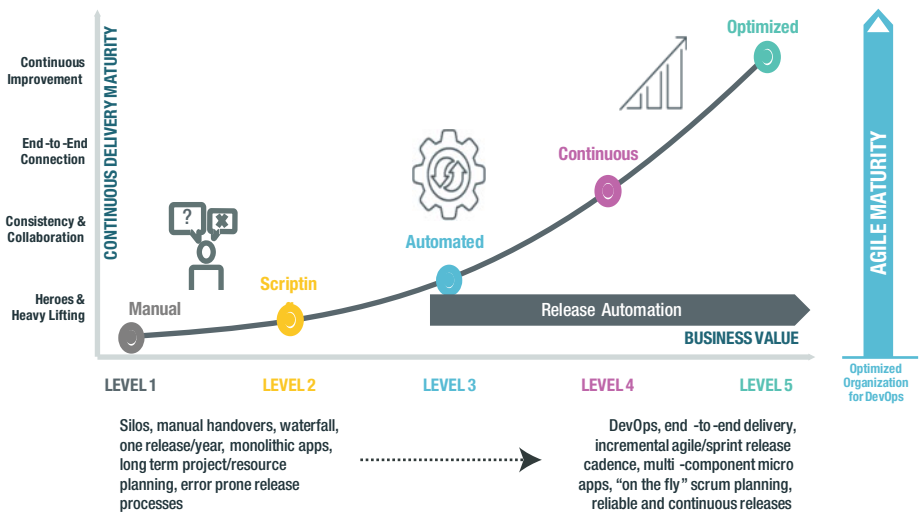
CONTINUOUS DELIVERY MATURITY

Continuous Improvement

End -to-End Connection

Consistency & Collaboration

Heroes & Heavy Lifting

Optimized

Continuous

Automated

Scriptin

Manual

Release Automation

BUSINESS VALUE

AGILE MATURITY

Optimized Organization for DevOps

LEVEL 1

LEVEL 2

LEVEL 3

LEVEL 4

LEVEL 5

Silos, manual handovers, waterfall, one release/year, monolithic apps, long term project/resource planning, error prone release processes

DevOps, end -to-end delivery, incremental agile/sprint release cadence, multi -component micro apps, "on the fly" scrum planning, reliable and continuous releases